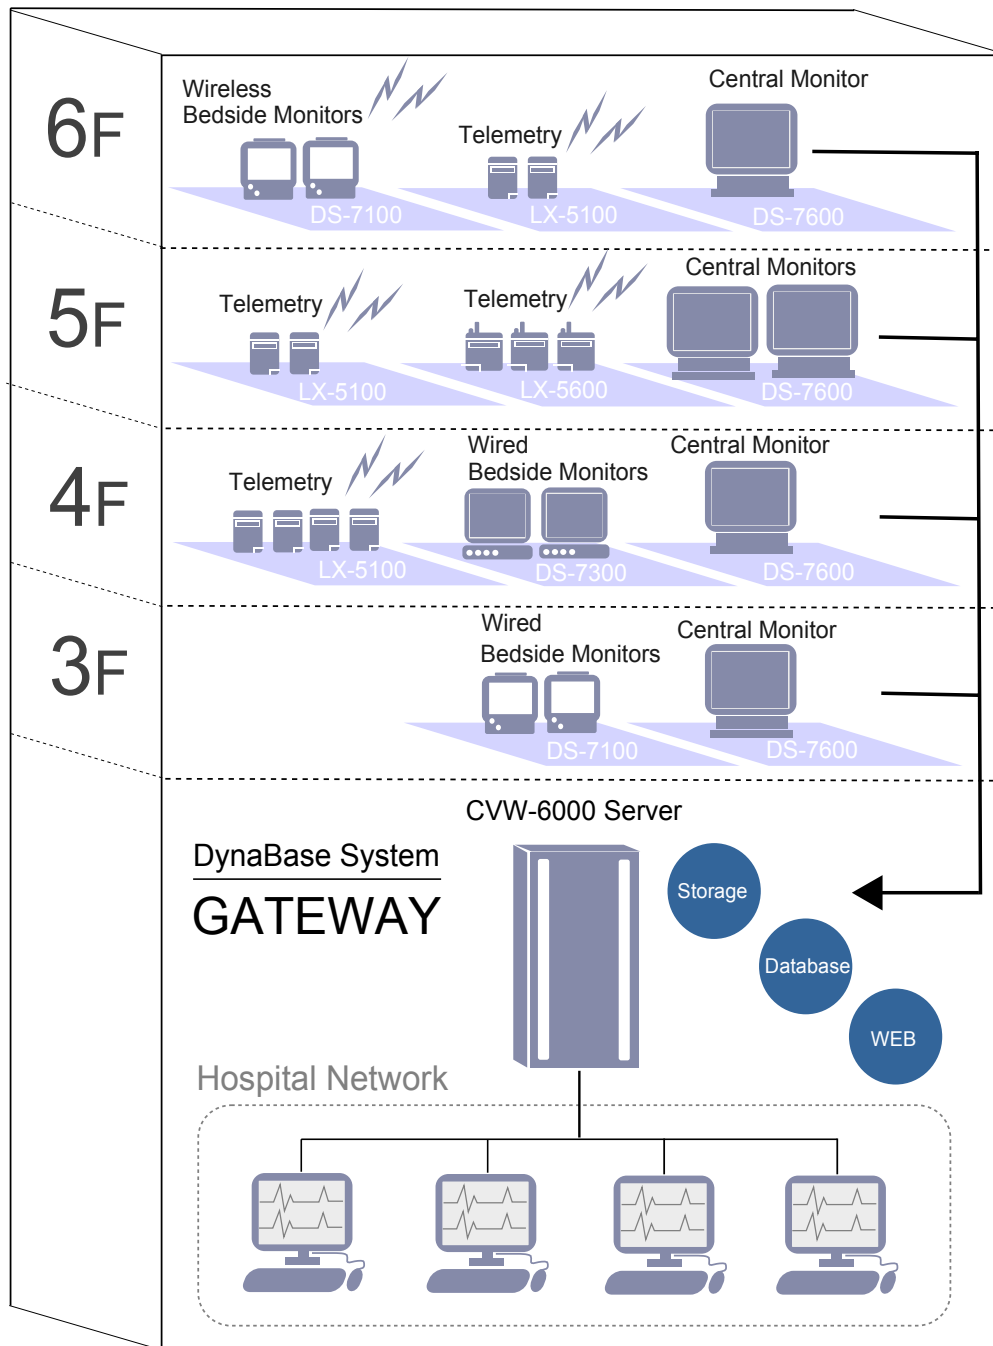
6F

Wireless Bedside Monitors

DS-7100

Telemetry

LX-5100

Central Monitor

DS-7600

5F

Telemetry

LX-5100

Telemetry

LX-5600

Central Monitors

DS-7600

4F

Telemetry

LX-5100

Wired Bedside Monitors

DS-7300

Central Monitor

DS-7600

3F

Wired Bedside Monitors

DS-7100

Central Monitor

DS-7600

CVW-6000 Server

DynaBase System

GATEWAY

Storage

Database

WEB

Hospital Network